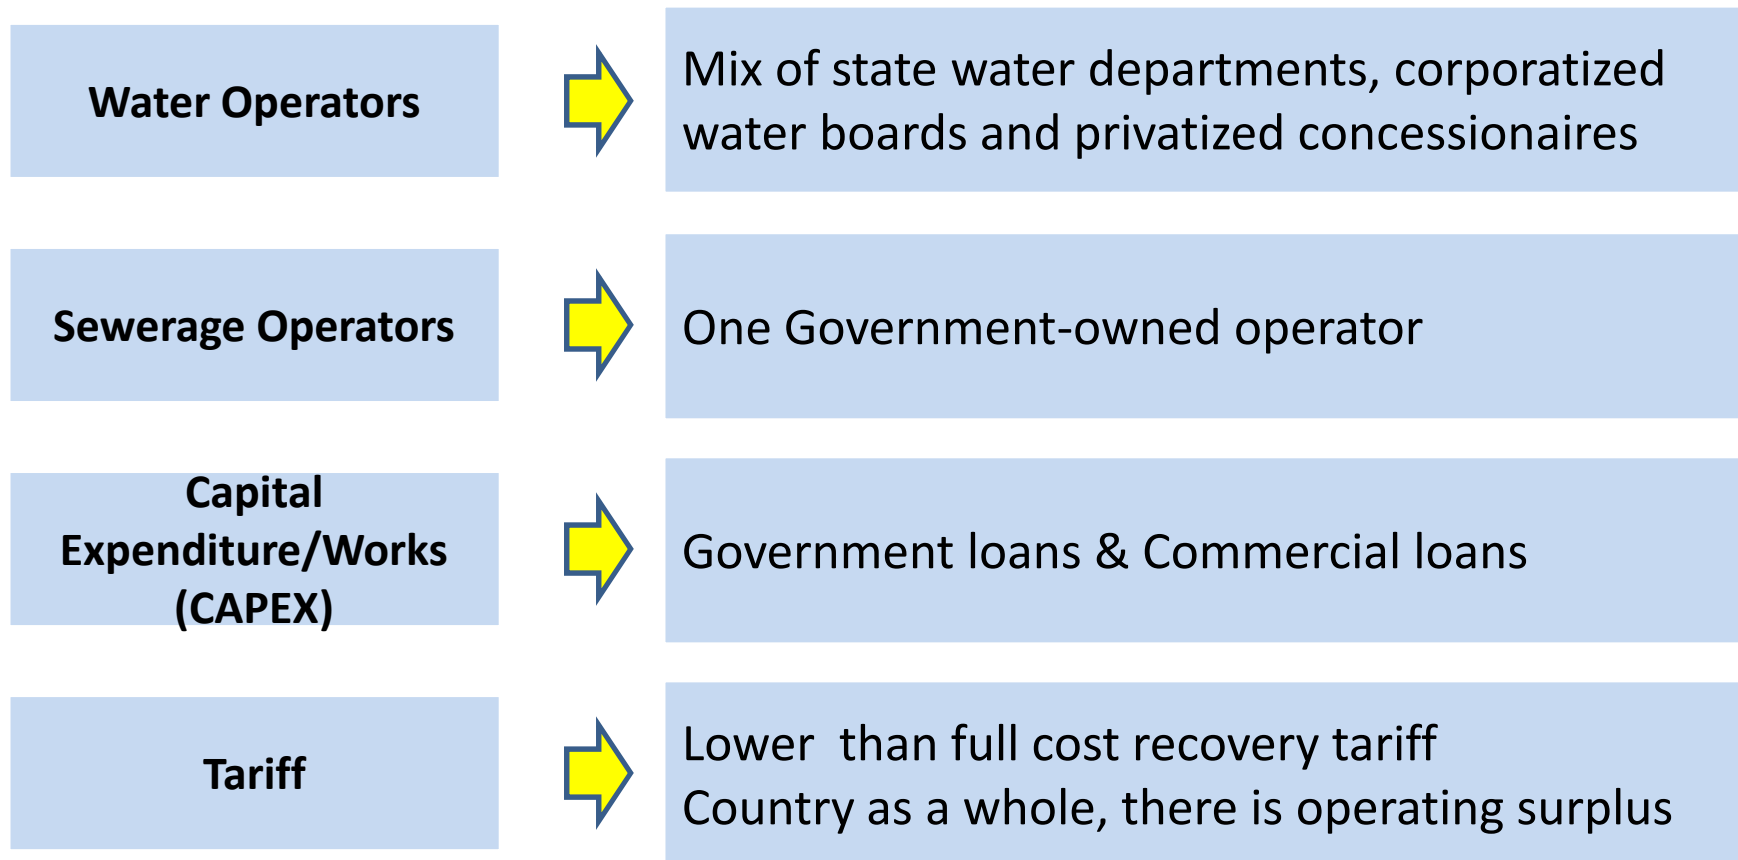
Water Operators

Mix of state water departments, corporatized water boards and privatized concessionaires

Sewerage Operators

One Government-owned operator

Capital Expenditure/Works (CAPEX)

Government loans & Commercial loans

Tariff

Lower than full cost recovery tariff
Country as a whole, there is operating surplus